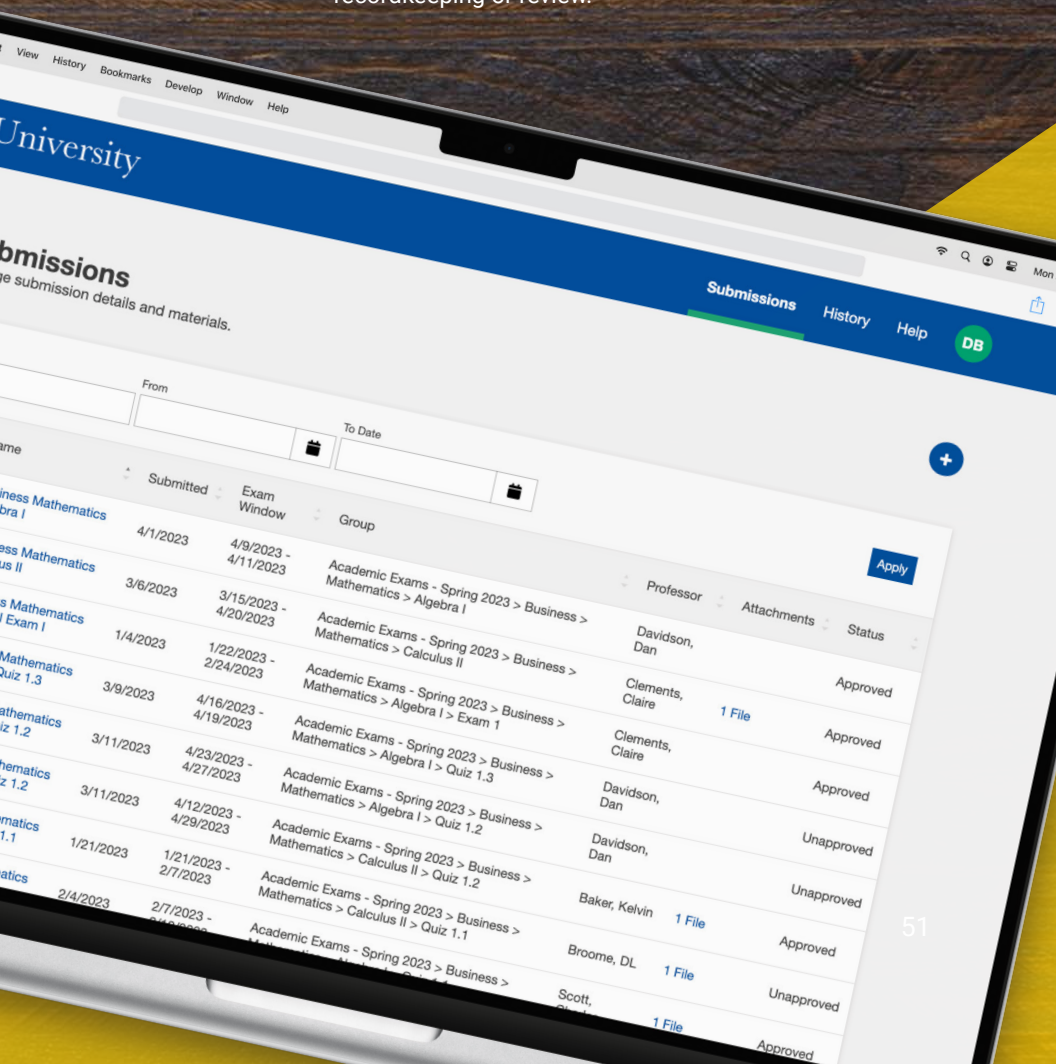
recordkeeping or review.

View History Bookmarks Develop Window Help

University

Mon

Submissions History Help DB

bmissions
e submission details and materials.

From

To Date

Apply

| ame | Submitted | Exam Window | Group | Professor | Attachments | Status |
|---|---|---|---|---|---|---|
| iness Mathematics bra I | 4/1/2023 | 4/9/2023 - 4/11/2023 | Academic Exams - Spring 2023 > Business > Mathematics > Algebra I | Davidson, Dan | | Approved |
| ess Mathematics us II | 3/6/2023 | 3/15/2023 - 4/20/2023 | Academic Exams - Spring 2023 > Business > Mathematics > Calculus II | Clements, Claire | 1 File | Approved |
| s Mathematics I Exam I | 1/4/2023 | 1/22/2023 - 2/24/2023 | Academic Exams - Spring 2023 > Business > Mathematics > Algebra I > Exam 1 | Clements, Claire | | Approved |
| Mathematics Quiz 1.3 | 3/9/2023 | 4/16/2023 - 4/19/2023 | Academic Exams - Spring 2023 > Business > Mathematics > Algebra I > Quiz 1.3 | Davidson, Dan | | Unapproved |
| athematics iz 1.2 | 3/11/2023 | 4/23/2023 - 4/27/2023 | Academic Exams - Spring 2023 > Business > Mathematics > Algebra I > Quiz 1.2 | Davidson, Dan | | Unapproved |
| hematics iz 1.2 | 3/11/2023 | 4/12/2023 - 4/29/2023 | Academic Exams - Spring 2023 > Business > Mathematics > Calculus II > Quiz 1.2 | Baker, Kelvin | 1 File | Approved |
| matics 1.1 | 1/21/2023 | 1/21/2023 - 2/7/2023 | Academic Exams - Spring 2023 > Business > Mathematics > Calculus II > Quiz 1.1 | Broome, DL | 1 File | Unapproved |
| atics | 2/4/2023 | 2/7/2023 - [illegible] | Academic Exams - Spring 2023 > Business > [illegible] | Scott, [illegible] | 1 File | Approved |

51